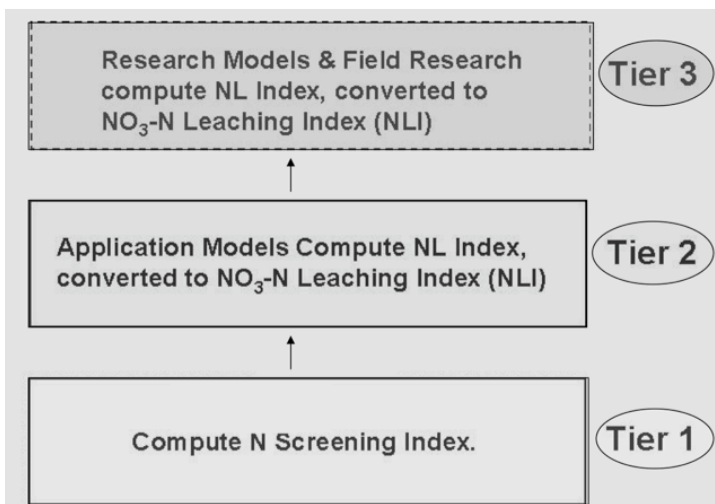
Research Models & Field Research compute NL Index, converted to $NO_3$-N Leaching Index (NLI)

Tier 3

Application Models Compute NL Index, converted to $NO_3$-N Leaching Index (NLI)

Tier 2

Compute N Screening Index.

Tier 1